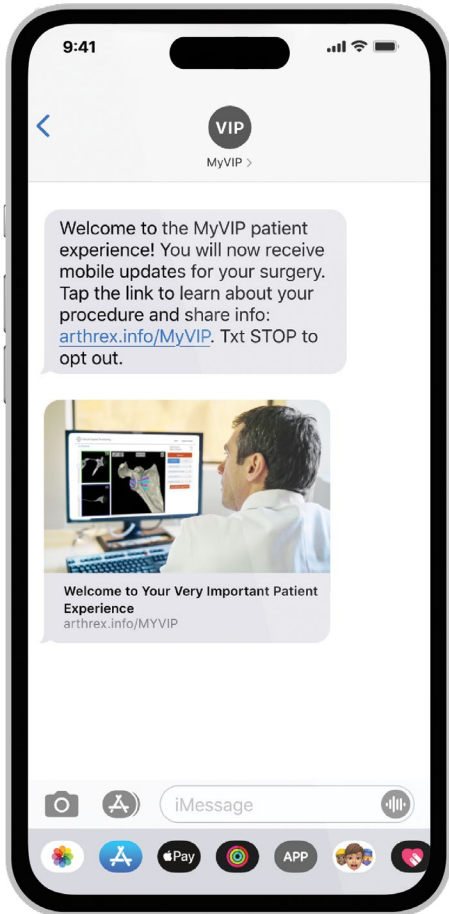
9:41

VIP

MyVIP >

Welcome to the MyVIP patient experience! You will now receive mobile updates for your surgery. Tap the link to learn about your procedure and share info: arthrex.info/MyVIP. Txt STOP to opt out.

Welcome to Your Very Important Patient Experience
arthrex.info/MYVIP

iMessage

Pay

APP